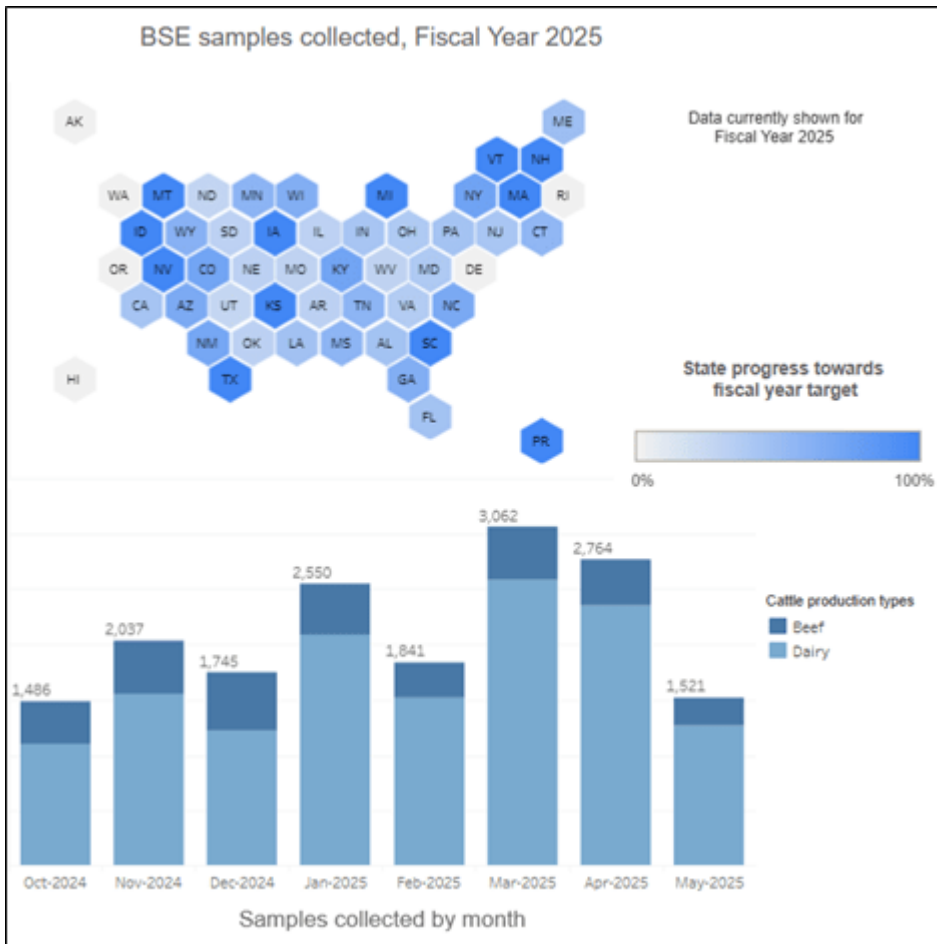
BSE samples collected, Fiscal Year 2025

AK

ME

Data currently shown for Fiscal Year 2025

VT NH

WA MT ND MN WI MI NY MA RI

ID WY SD IA IL IN OH PA NJ CT

OR NV CO NE MO KY WV MD DE

CA AZ UT KS AR TN VA NC

NM OK LA MS AL SC

HI

TX

GA

FL

PR

State progress towards fiscal year target

0%

100%

3,062

2,764

2,550

2,037

1,841

1,745

1,486

1,521

Cattle production types

Beef

Dairy

Oct-2024 Nov-2024 Dec-2024 Jan-2025 Feb-2025 Mar-2025 Apr-2025 May-2025

Samples collected by month